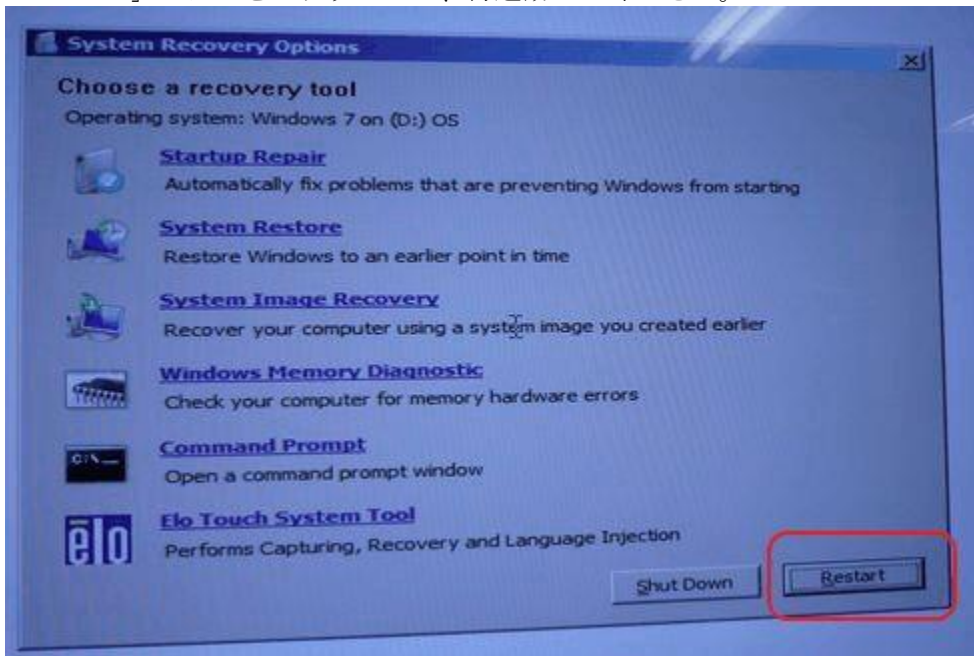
System Recovery Options

Choose a recovery tool

Operating system: Windows 7 on (D:) OS

Startup Repair
Automatically fix problems that are preventing Windows from starting

System Restore
Restore Windows to an earlier point in time

System Image Recovery
Recover your computer using a system image you created earlier

Windows Memory Diagnostic
Check your computer for memory hardware errors

Command Prompt
Open a command prompt window

elo

Elo Touch System Tool
Performs Capturing, Recovery and Language Injection

Shut Down

Restart